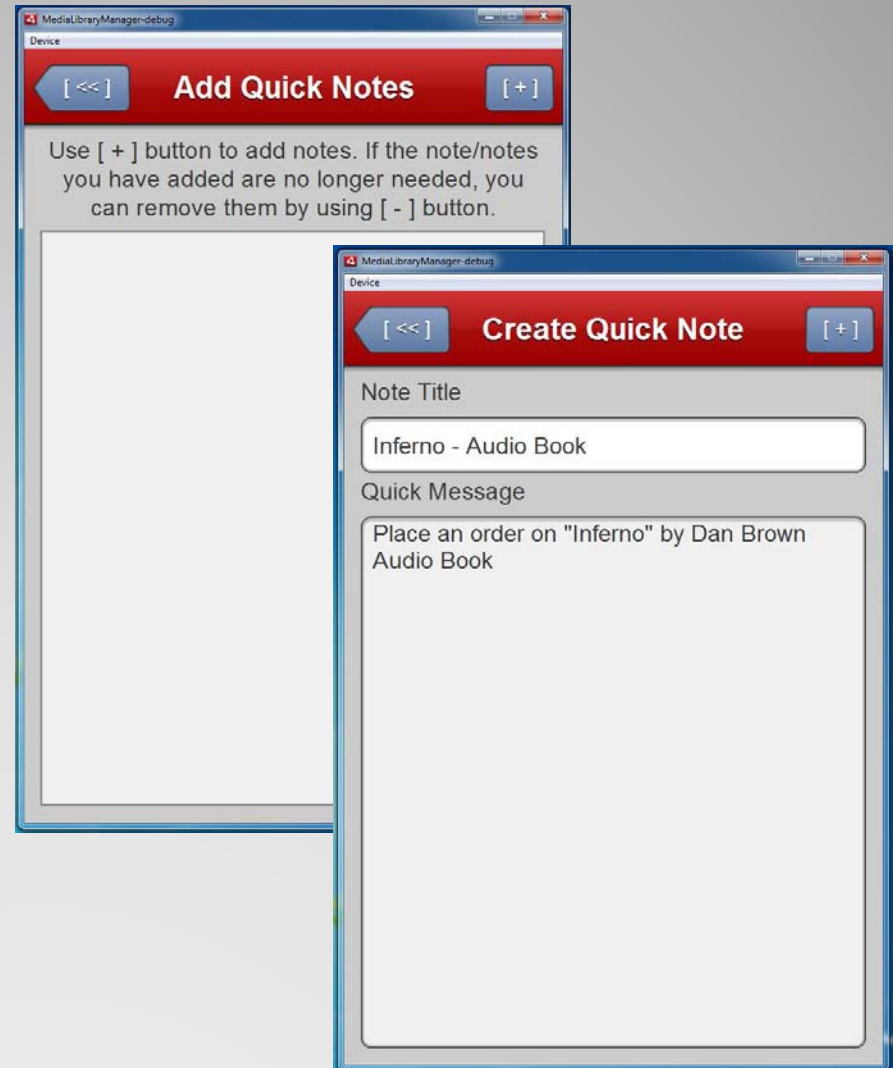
MediaLibraryManager-debug
Device
[<<]
Add Quick Notes
[+]
Use [ + ] button to add notes. If the note/notes you have added are no longer needed, you can remove them by using [ - ] button.

MediaLibraryManager-debug
Device
[<<]
Create Quick Note
[+]
Note Title
Inferno - Audio Book
Quick Message
Place an order on "Inferno" by Dan Brown Audio Book